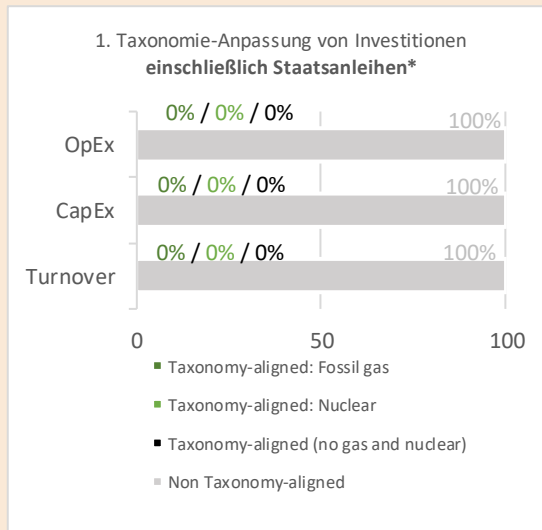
1. Taxonomie-Anpassung von Investitionen
**einschließlich Staatsanleihen***

OpEx
0% / 0% / 0%
100%

CapEx
0% / 0% / 0%
100%

Turnover
0% / 0% / 0%
100%

0
50
100

Taxonomy-aligned: Fossil gas
Taxonomy-aligned: Nuclear
Taxonomy-aligned (no gas and nuclear)
Non Taxonomy-aligned